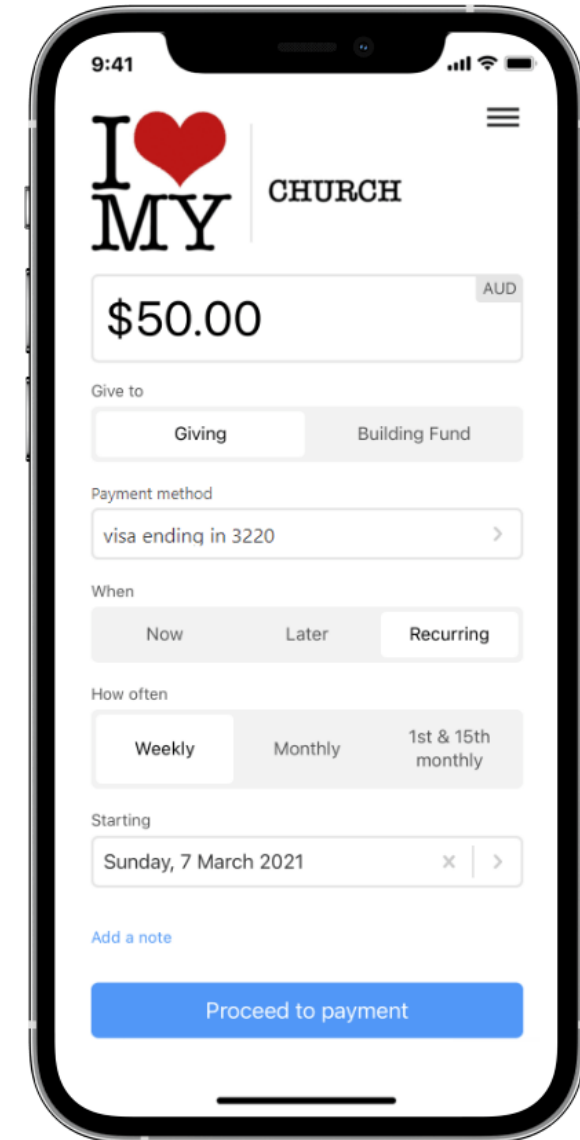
9:41

I MY CHURCH

AUD
$50.00

Give to
Giving
Building Fund

Payment method
visa ending in 3220

When
Now
Later
Recurring

How often
Weekly
Monthly
1st & 15th monthly

Starting
Sunday, 7 March 2021

Add a note

Proceed to payment